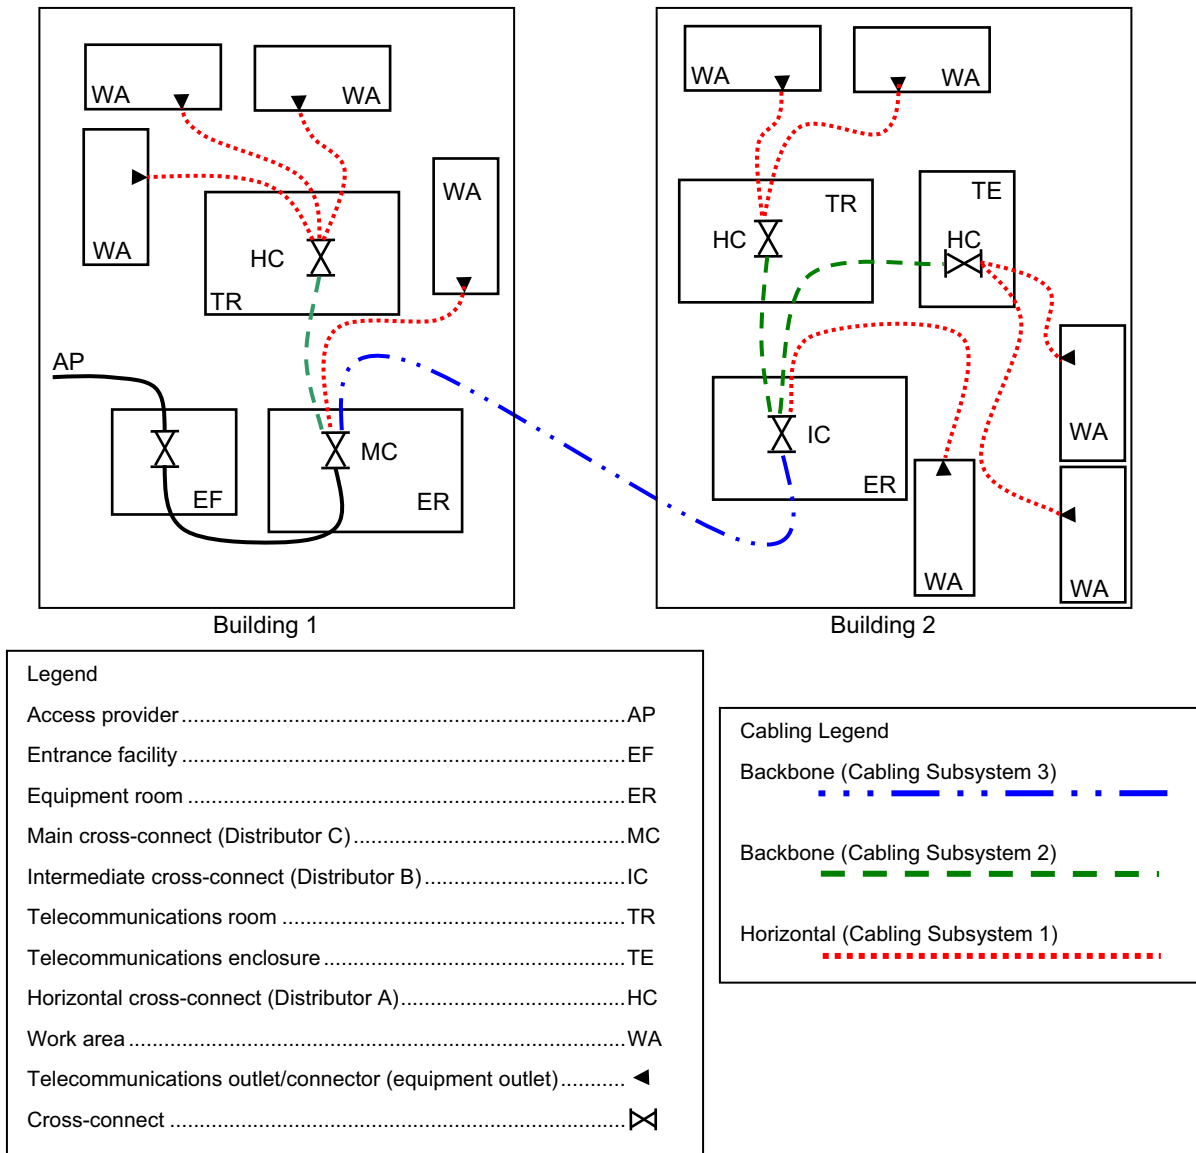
WA
WA
WA
WA
HC
TR
AP
EF
MC
ER
Building 1

WA
WA
TR
HC
TE
HC
IC
ER
WA
WA
WA
Building 2

Legend
Access provider ........................................AP
Entrance facility ........................................EF
Equipment room ........................................ER
Main cross-connect (Distributor C) ........................................MC
Intermediate cross-connect (Distributor B) ........................................IC
Telecommunications room ........................................TR
Telecommunications enclosure ........................................TE
Horizontal cross-connect (Distributor A) ........................................HC
Work area ........................................WA
Telecommunications outlet/connector (equipment outlet) .......... ◀
Cross-connect ........................................ ⋈

Cabling Legend
Backbone (Cabling Subsystem 3)
Backbone (Cabling Subsystem 2)
Horizontal (Cabling Subsystem 1)